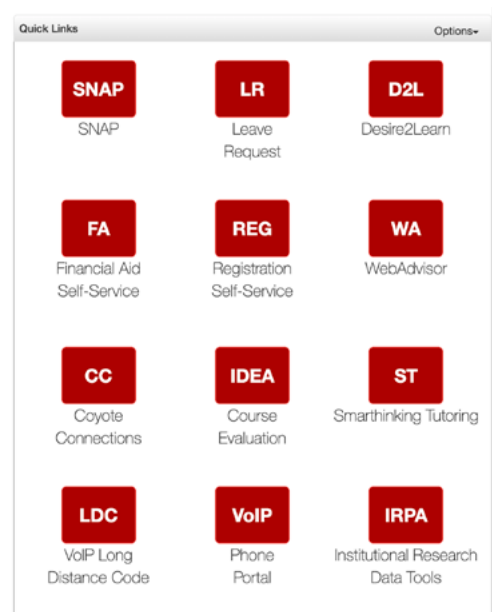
Quick Links

Options▾

SNAP
SNAP

LR
Leave Request

D2L
Desire2Learn

FA
Financial Aid Self-Service

REG
Registration Self-Service

WA
WebAdvisor

CC
Coyote Connections

IDEA
Course Evaluation

ST
Smarthinking Tutoring

LDC
VoIP Long Distance Code

VoIP
Phone Portal

IRPA
Institutional Research Data Tools